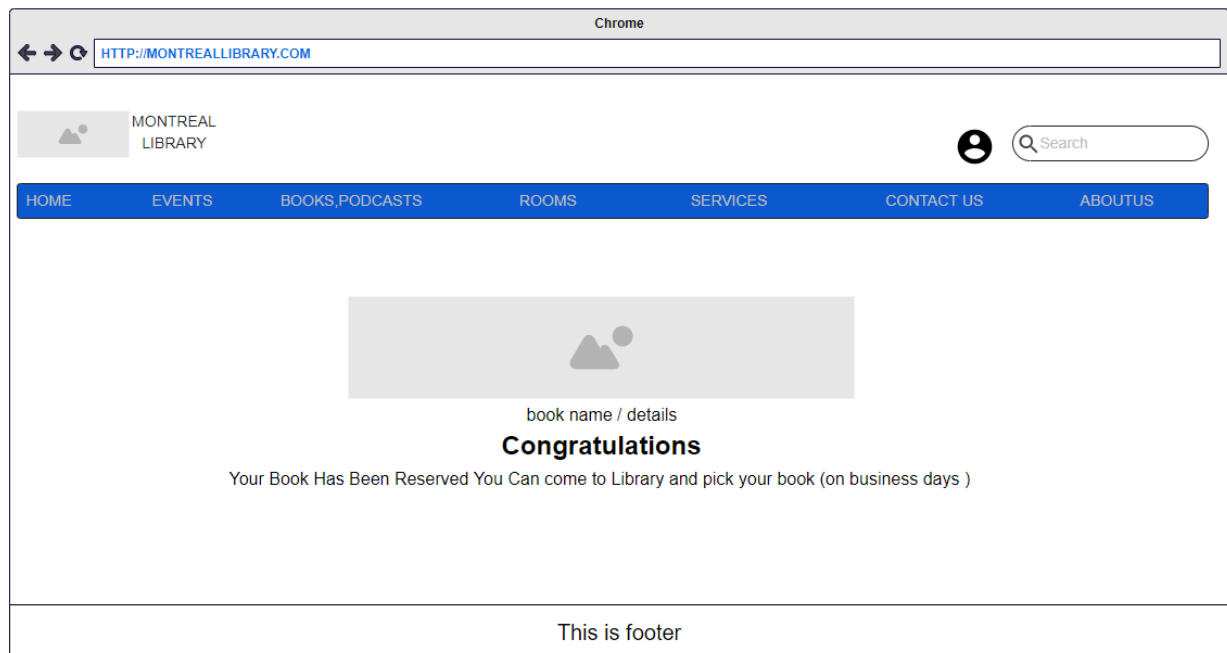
Chrome

HTTP://MONTREALLIBRARY.COM

MONTREAL LIBRARY

Search

HOME EVENTS BOOKS,PODCASTS ROOMS SERVICES CONTACT US ABOUTUS

book name / details

Congratulations

Your Book Has Been Reserved You Can come to Library and pick your book (on business days )

This is footer